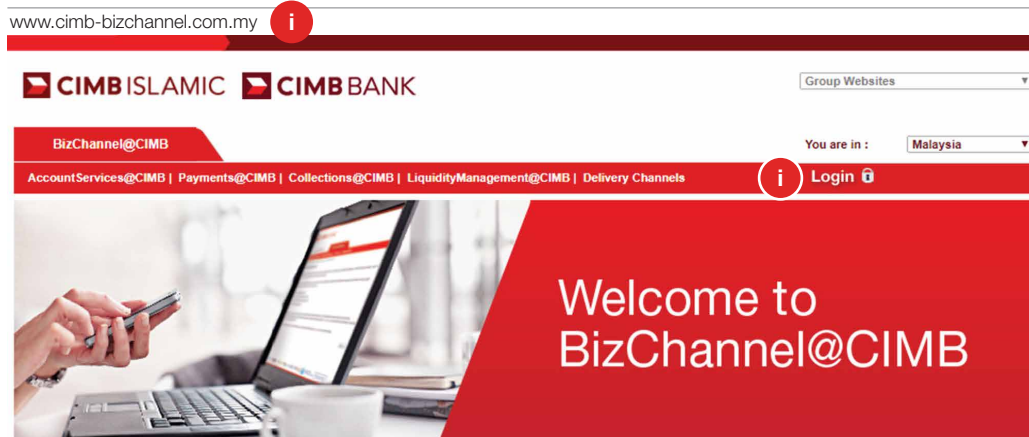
www.cimb-bizchannel.com.my i

CIMB ISLAMIC CIMB BANK

Group Websites

BizChannel@CIMB

You are in : Malaysia

AccountServices@CIMB | Payments@CIMB | Collections@CIMB | LiquidityManagement@CIMB | Delivery Channels

i Login

Welcome to BizChannel@CIMB